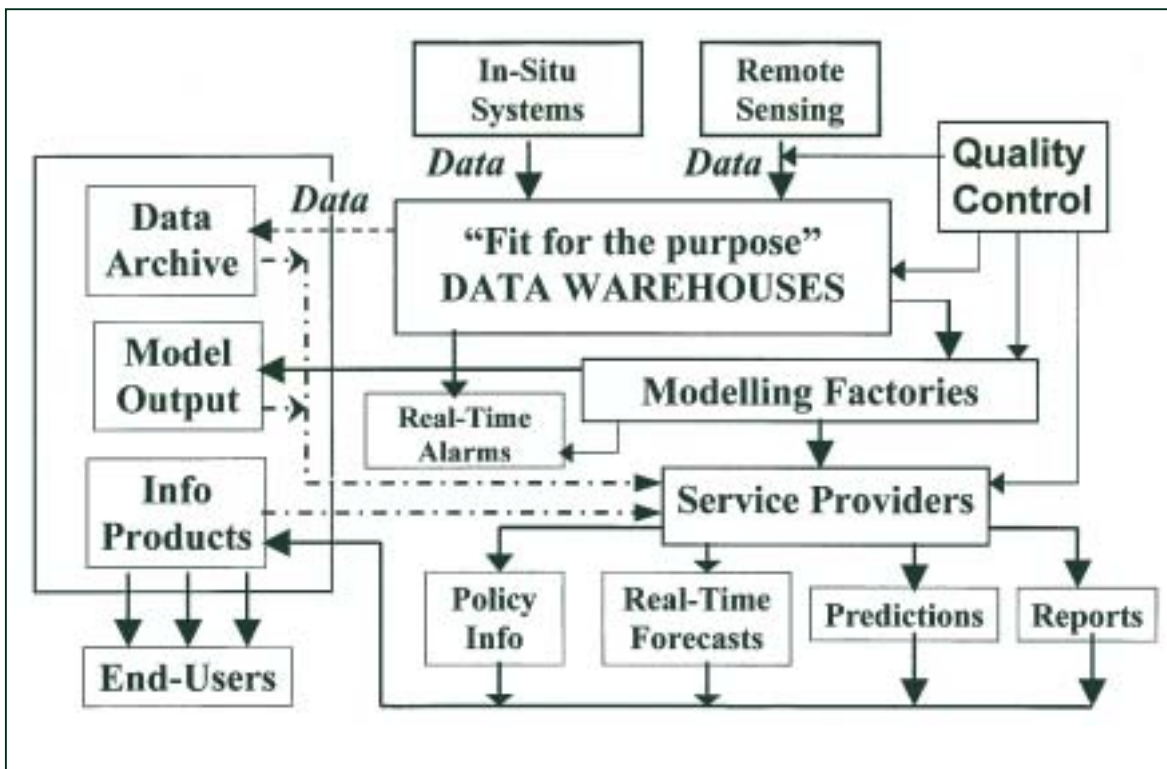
In-Situ Systems

Remote Sensing

Data

Data

Quality Control

Data

Data Archive

"Fit for the purpose" DATA WAREHOUSES

Model Output

Modelling Factories

Real-Time Alarms

Info Products

Service Providers

Policy Info

Real-Time Forecasts

Predictions

Reports

End-Users